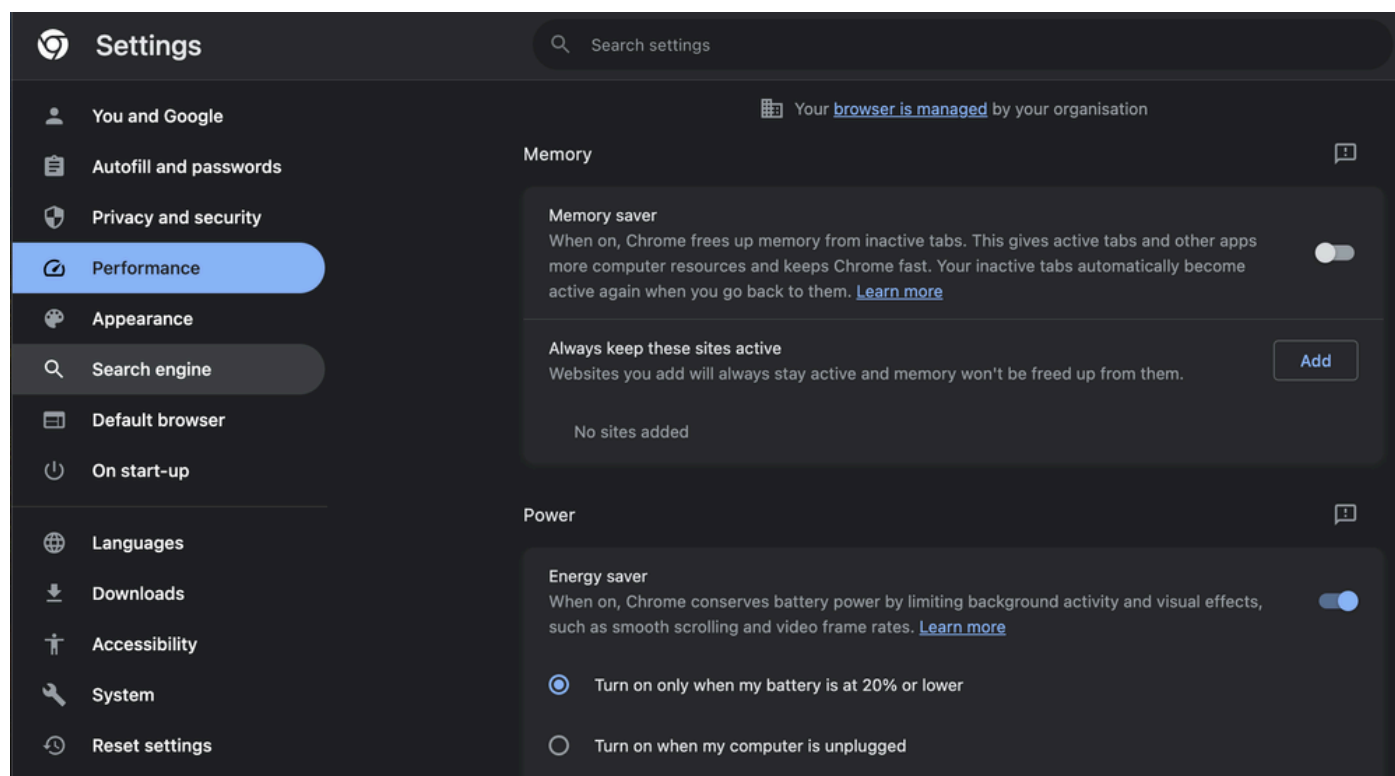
Settings

Search settings

You and Google
Autofill and passwords
Privacy and security
Performance
Appearance
Search engine
Default browser
On start-up

Languages
Downloads
Accessibility
System
Reset settings

Your browser is managed by your organisation

Memory

Memory saver
When on, Chrome frees up memory from inactive tabs. This gives active tabs and other apps more computer resources and keeps Chrome fast. Your inactive tabs automatically become active again when you go back to them. Learn more

Always keep these sites active
Websites you add will always stay active and memory won't be freed up from them.

Add

No sites added

Power

Energy saver
When on, Chrome conserves battery power by limiting background activity and visual effects, such as smooth scrolling and video frame rates. Learn more

Turn on only when my battery is at 20% or lower

Turn on when my computer is unplugged